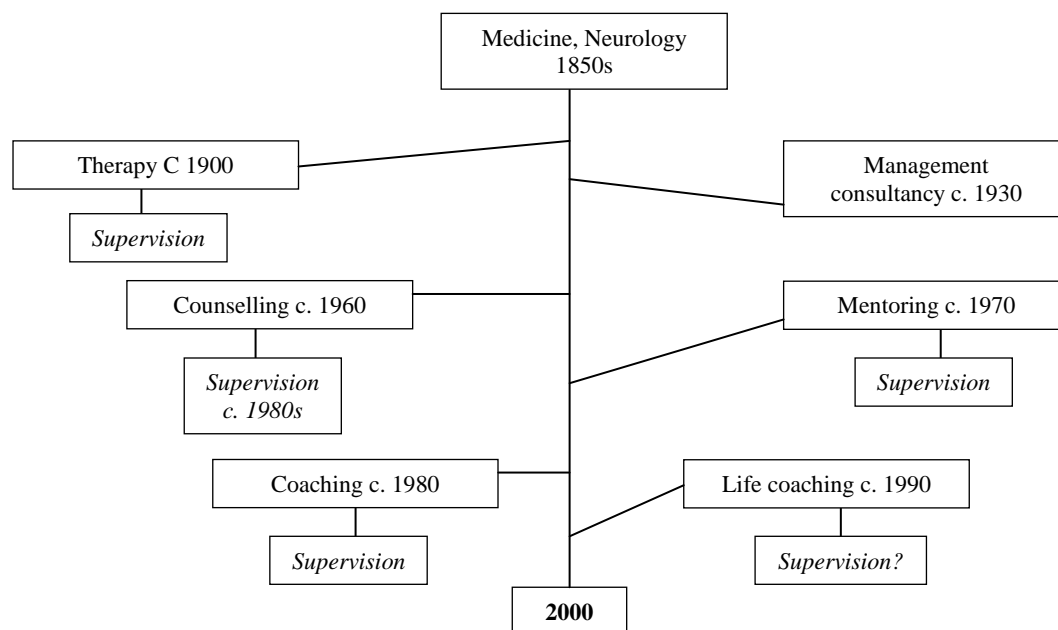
Medicine, Neurology 1850s

Therapy C 1900

*Supervision*

Management consultancy c. 1930

Counselling c. 1960

*Supervision c. 1980s*

Mentoring c. 1970

*Supervision*

Coaching c. 1980

*Supervision*

Life coaching c. 1990

*Supervision?*

**2000**